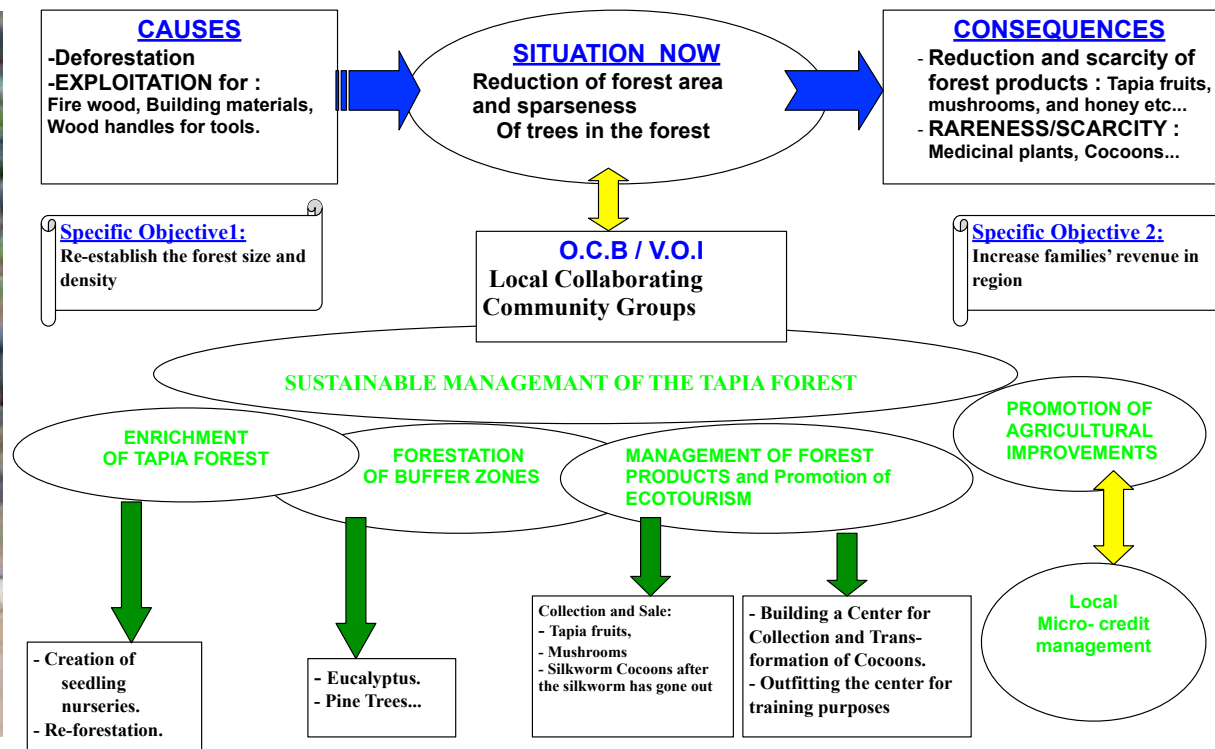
CAUSES
-Deforestation
-EXPLOITATION for :
Fire wood, Building materials, Wood handles for tools.

SITUATION NOW
Reduction of forest area and sparseness Of trees in the forest

CONSEQUENCES
- Reduction and scarcity of forest products : Tapia fruits, mushrooms, and honey etc...
- RARENESS/SCARCITY : Medicinal plants, Cocoons...

Specific Objective1:
Re-establish the forest size and density

O.C.B / V.O.I
Local Collaborating Community Groups

Specific Objective 2:
Increase families' revenue in region

SUSTAINABLE MANAGEMANT OF THE TAPIA FOREST

PROMOTION OF AGRICULTURAL IMPROVEMENTS

ENRICHMENT OF TAPIA FOREST

FORESTATION OF BUFFER ZONES

MANAGEMENT OF FOREST PRODUCTS and Promotion of ECOTOURISM

Local Micro- credit management

- Creation of seedling nurseries.
- Re-forestation.

- Eucalyptus.
- Pine Trees...

Collection and Sale:
- Tapia fruits,
- Mushrooms
- Silkworm Cocoons after the silkworm has gone out

- Building a Center for Collection and Transformation of Cocoons.
- Outfitting the center for training purposes